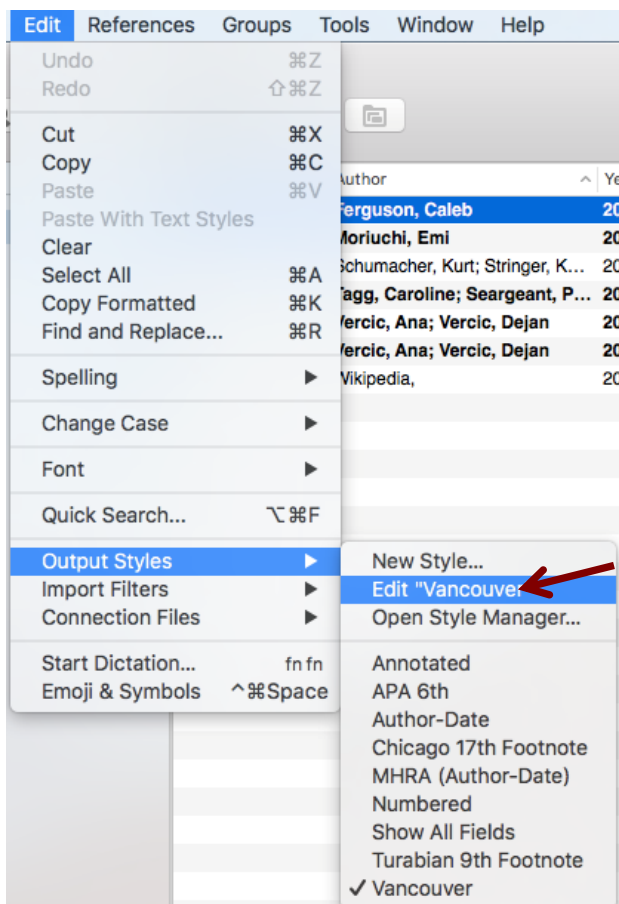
Edit References Groups Tools Window Help

Undo ⌘Z
Redo ⇧⌘Z

Cut ⌘X
Copy ⌘C
Paste ⌘V
Paste With Text Styles
Clear
Select All ⌘A
Copy Formatted ⌘K
Find and Replace... ⌘R

Spelling ▶

Change Case ▶

Font ▶

Quick Search... ⌥⌘F

Output Styles ▶
Import Filters ▶
Connection Files ▶

Start Dictation... fn fn
Emoji & Symbols ^⌘Space

Author ^ Ye
Ferguson, Caleb 20
Moriuchi, Emi 20
Schumacher, Kurt; Stringer, K... 20
Tagg, Caroline; Seargeant, P... 20
Vercic, Ana; Vercic, Dejan 20
Vercic, Ana; Vercic, Dejan 20
Wikipedia, 20

New Style...
Edit "Vancouver"
Open Style Manager...

Annotated
APA 6th
Author-Date
Chicago 17th Footnote
MHRA (Author-Date)
Numbered
Show All Fields
Turabian 9th Footnote
✓ Vancouver